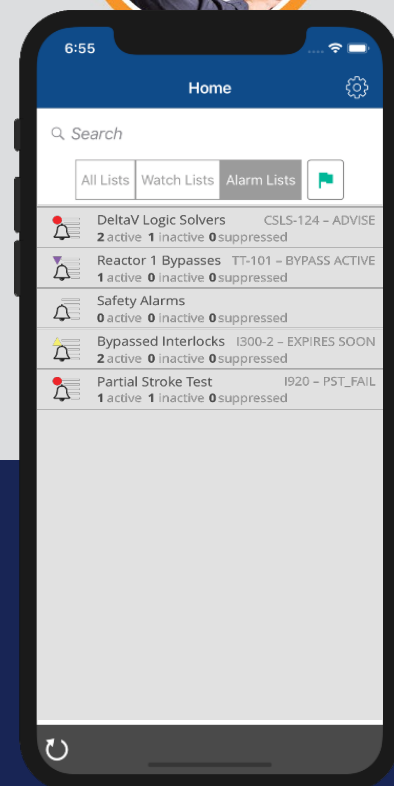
6:55

Home

Search

All Lists | Watch Lists | Alarm Lists

DeltaV Logic Solvers CSLS-124 – ADVISE
2 active 1 inactive 0 suppressed

Reactor 1 Bypasses TT-101 – BYPASS ACTIVE
1 active 0 inactive 0 suppressed

Safety Alarms
0 active 0 inactive 0 suppressed

Bypassed Interlocks I300-2 – EXPIRES SOON
2 active 0 inactive 0 suppressed

Partial Stroke Test I920 – PST_FAIL
1 active 1 inactive 0 suppressed